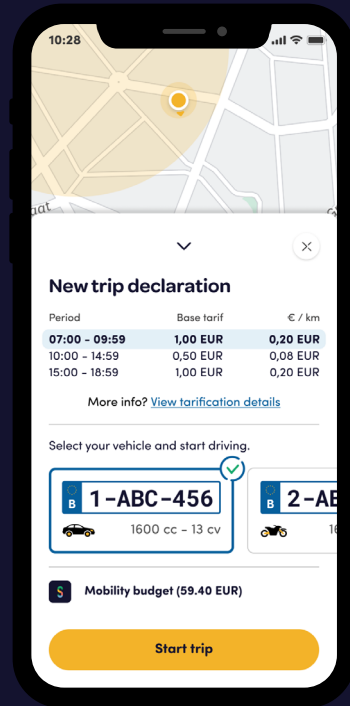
10:28

aat

New trip declaration

| Period | Base tarif | € / km |
|---|---|---|
| 07:00 - 09:59 | 1,00 EUR | 0,20 EUR |
| 10:00 - 14:59 | 0,50 EUR | 0,08 EUR |
| 15:00 - 18:59 | 1,00 EUR | 0,20 EUR |

More info? View tarification details

Select your vehicle and start driving.

B 1-ABC-456
1600 cc - 13 cv

B 2-AB
16

Mobility budget (59.40 EUR)

Start trip